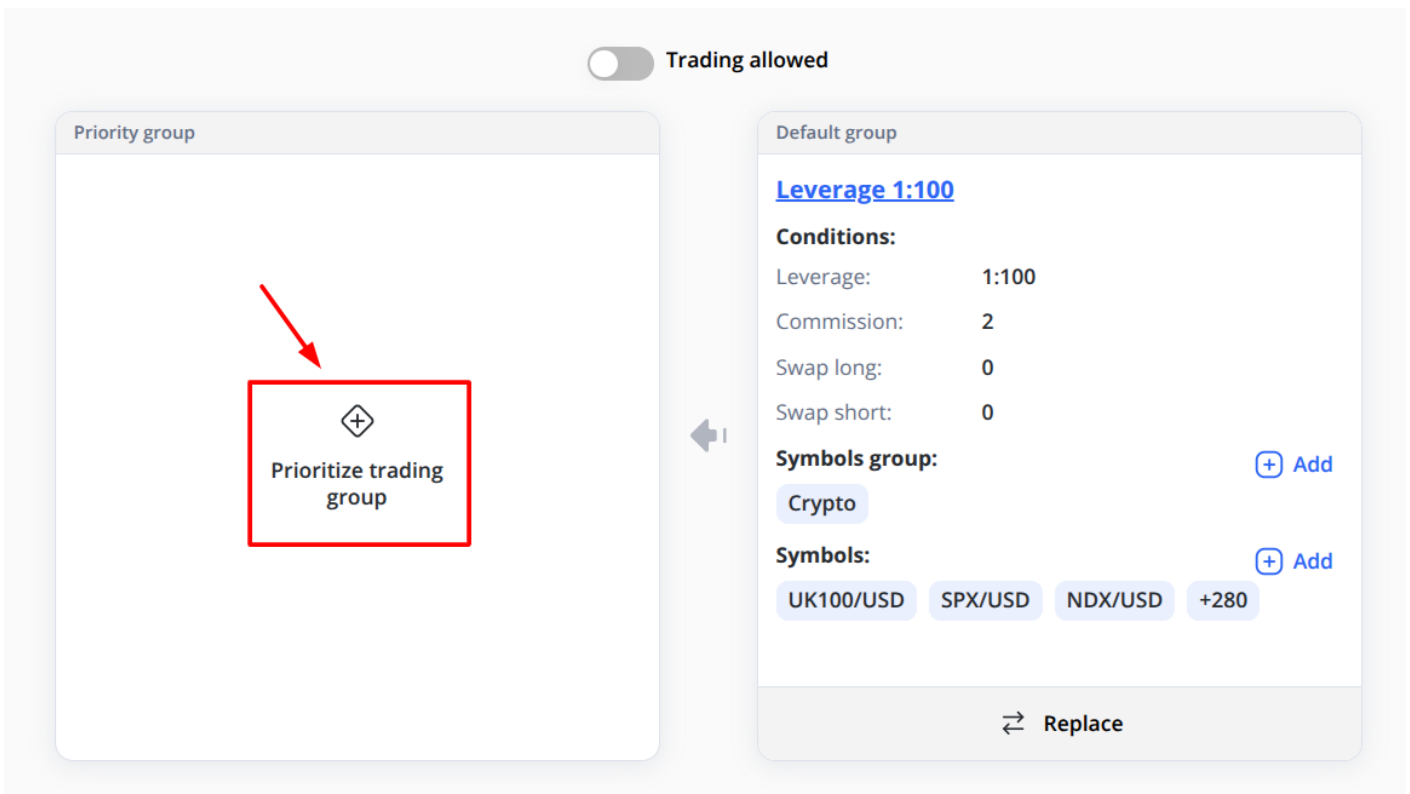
Trading allowed

Priority group

Prioritize trading group

Default group

Leverage 1:100

Conditions:

| | |
|---|---|
| Leverage: | 1:100 |
| Commission: | 2 |
| Swap long: | 0 |
| Swap short: | 0 |

Symbols group:
Add

Crypto

Symbols:
Add

UK100/USD SPX/USD NDX/USD +280

Replace